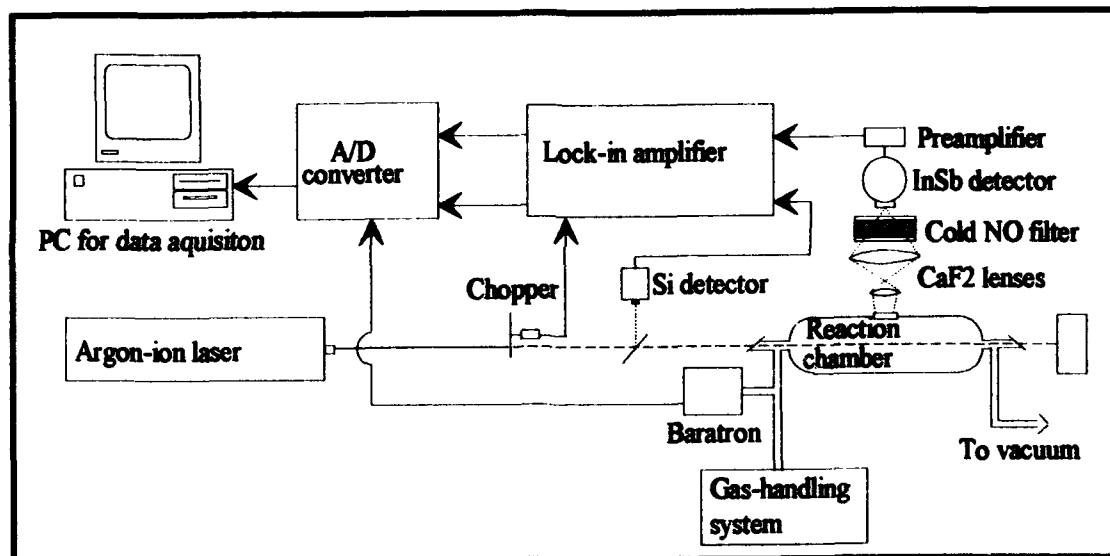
A/D converter

Lock-in amplifier

Preamplifier

InSb detector

Cold NO filter

CaF2 lenses

PC for data aquisiton

Chopper

Si detector

Argon-ion laser

Reaction chamber

Baratron

To vacuum

Gas-handling system